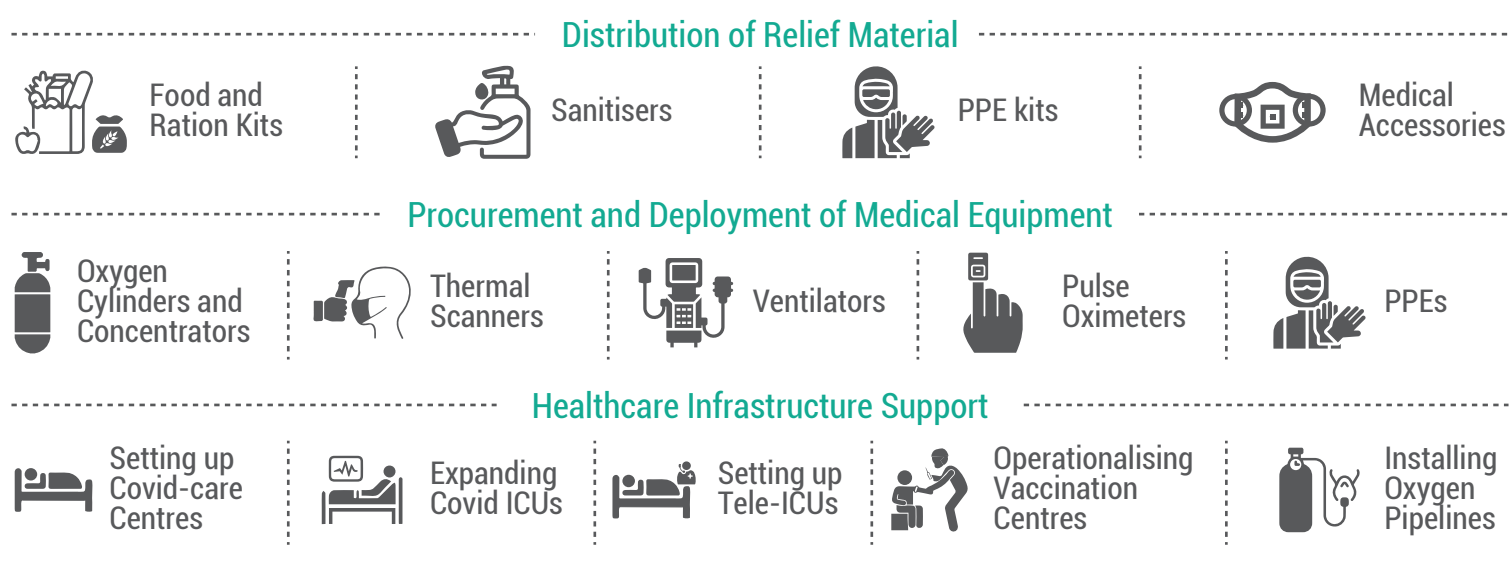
Distribution of Relief Material

Food and Ration Kits

Sanitisers

PPE kits

Medical Accessories

Procurement and Deployment of Medical Equipment

Oxygen Cylinders and Concentrators

Thermal Scanners

Ventilators

Pulse Oximeters

PPEs

Healthcare Infrastructure Support

Setting up Covid-care Centres

Expanding Covid ICUs

Setting up Tele-ICUs

Operationalising Vaccination Centres

Installing Oxygen Pipelines